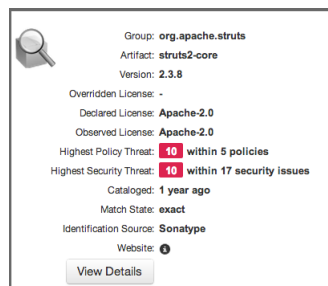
Group: org.apache.struts
Artifact: struts2-core
Version: 2.3.8
Overridden License: -
Declared License: Apache-2.0
Observed License: Apache-2.0
Highest Policy Threat: 10 within 5 policies
Highest Security Threat: 10 within 17 security issues
Cataloged: 1 year ago
Match State: exact
Identification Source: Sonatype
Website:
View Details